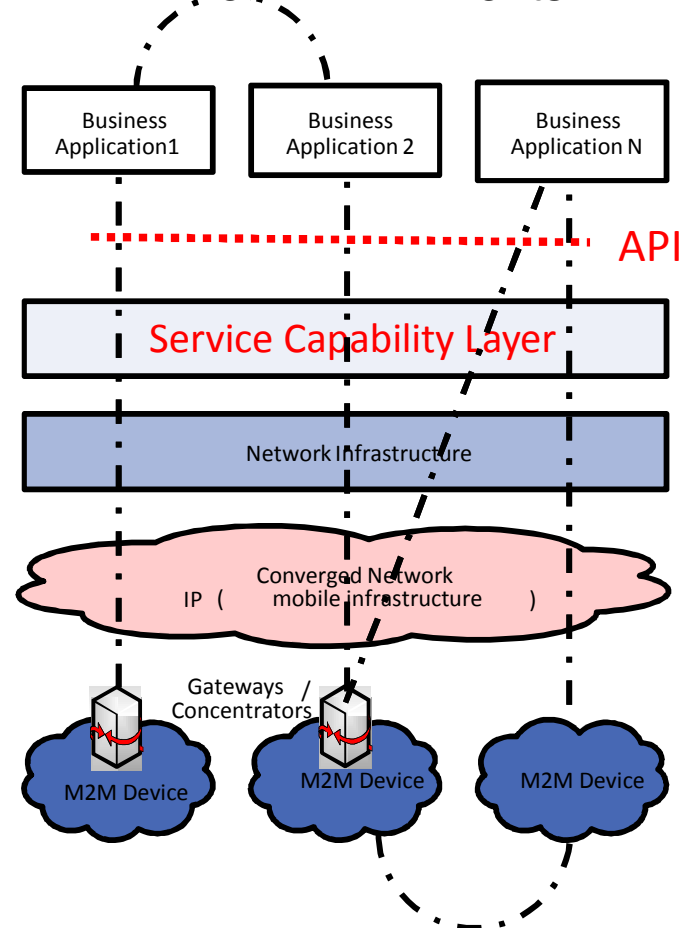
Business Application1

Business Application 2

Business Application N

API

Service Capability Layer

Network Infrastructure

Converged Network IP ( mobile infrastructure )

Gateways / Concentrators

M2M Device

M2M Device

M2M Device